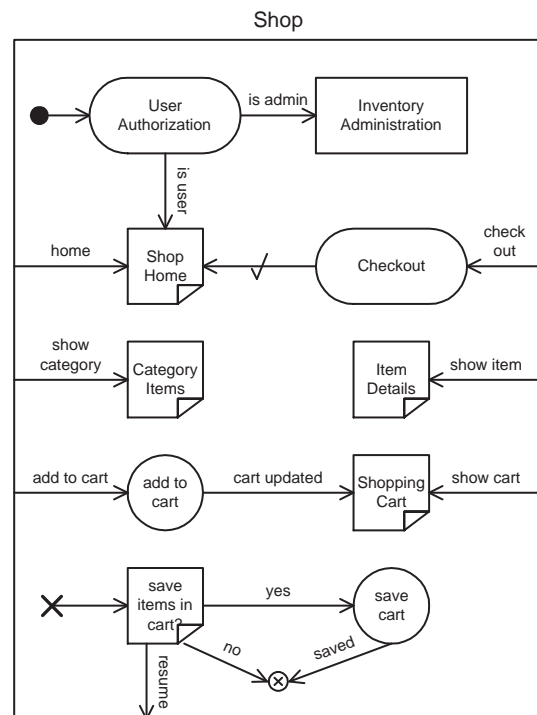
Shop

User Authorization

is admin

Inventory Administration

is user

home

Shop Home

Checkout

check out

show category

Category Items

Item Details

show item

add to cart

add to cart

cart updated

Shopping Cart

show cart

save items in cart?

yes

save cart

no

saved

resume